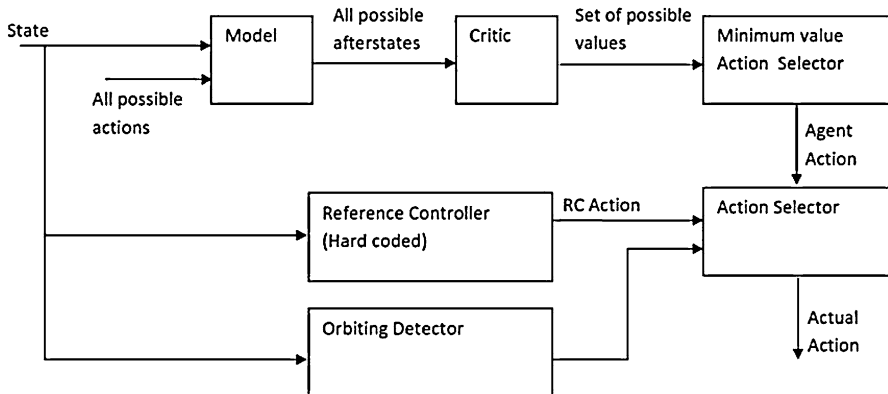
State

Model

All possible actions

All possible afterstates

Critic

Set of possible values

Minimum value Action Selector

Agent Action

Reference Controller (Hard coded)

RC Action

Action Selector

Orbiting Detector

Actual Action